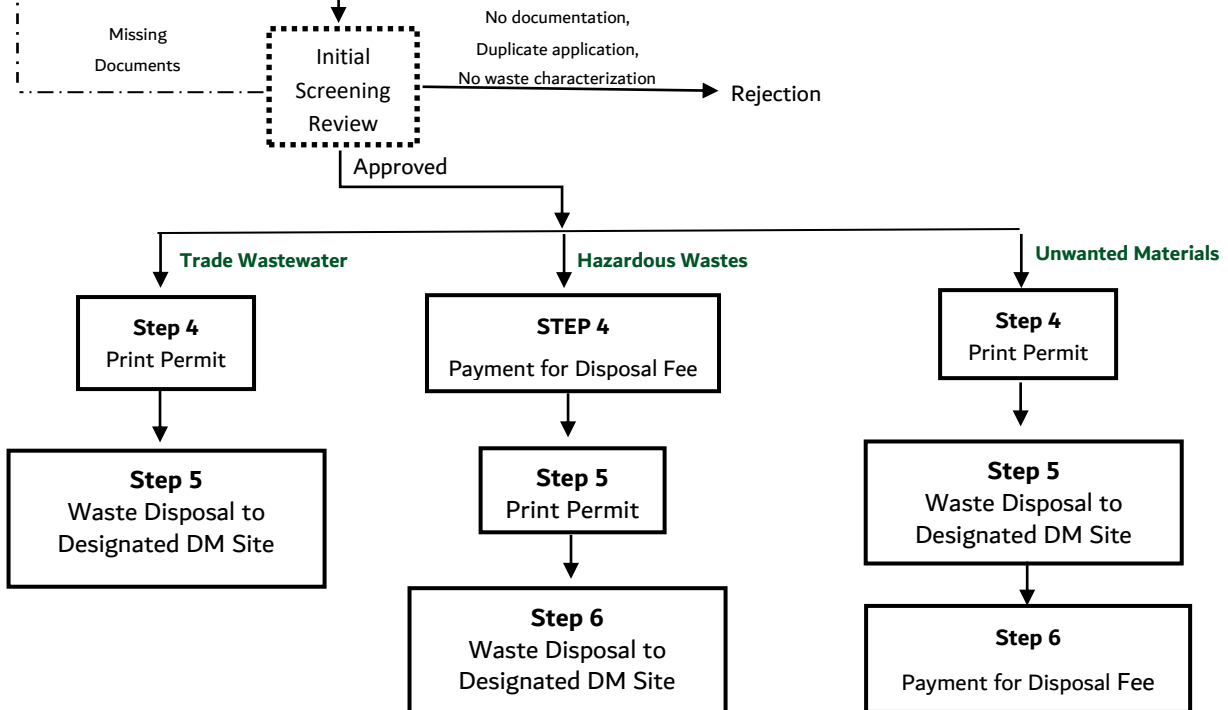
Missing Documents

Initial Screening Review

No documentation, Duplicate application, No waste characterization

Rejection

Approved

Trade Wastewater

Hazardous Wastes

Unwanted Materials

Step 4
Print Permit

Step 5
Waste Disposal to Designated DM Site

STEP 4
Payment for Disposal Fee

Step 5
Print Permit

Step 6
Waste Disposal to Designated DM Site

Step 4
Print Permit

Step 5
Waste Disposal to Designated DM Site

Step 6
Payment for Disposal Fee